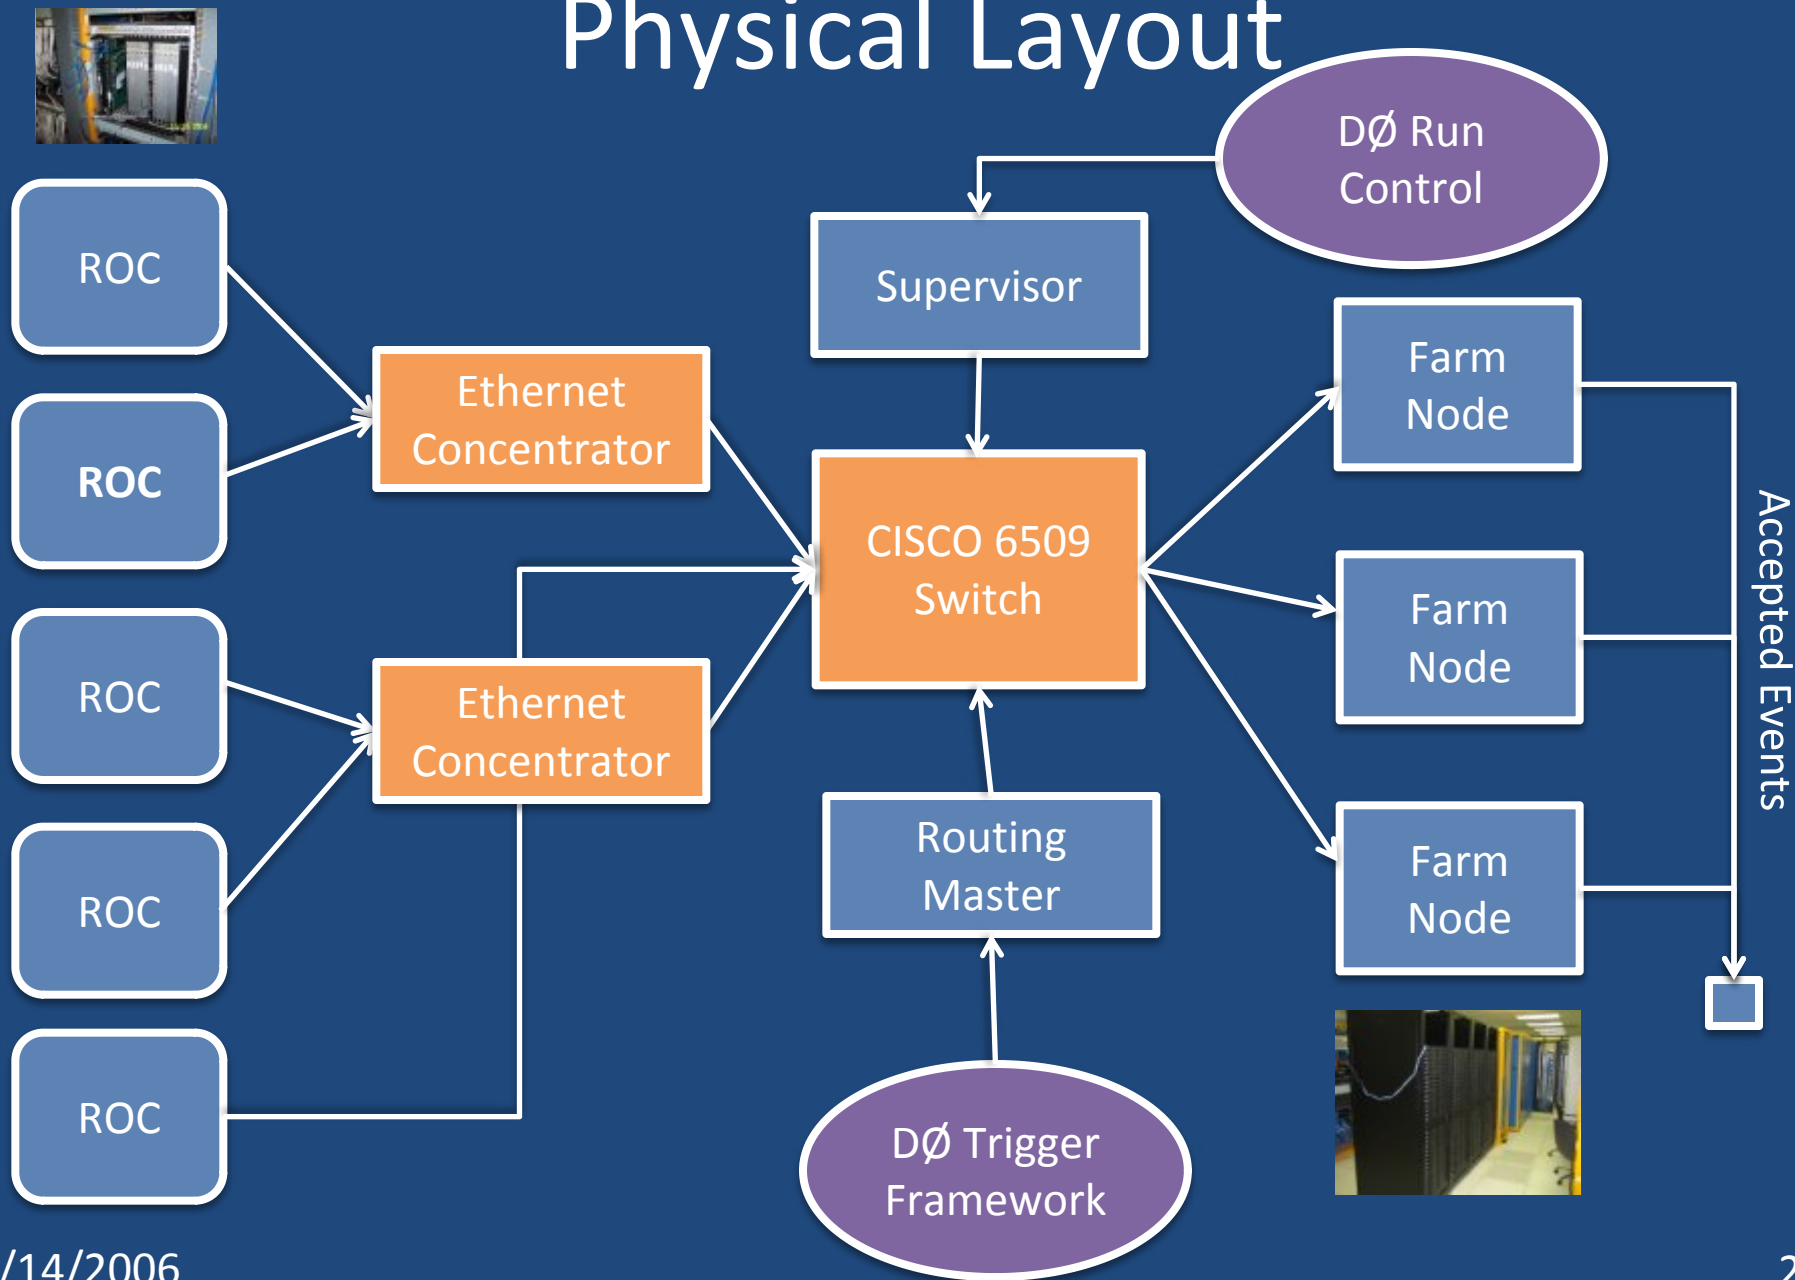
Physical Layout

DØ Run Control

Supervisor

ROC

ROC

ROC

ROC

ROC

Ethernet Concentrator

Ethernet Concentrator

CISCO 6509 Switch

Farm Node

Farm Node

Farm Node

Accepted Events

Routing Master

DØ Trigger Framework

/14/2006

2